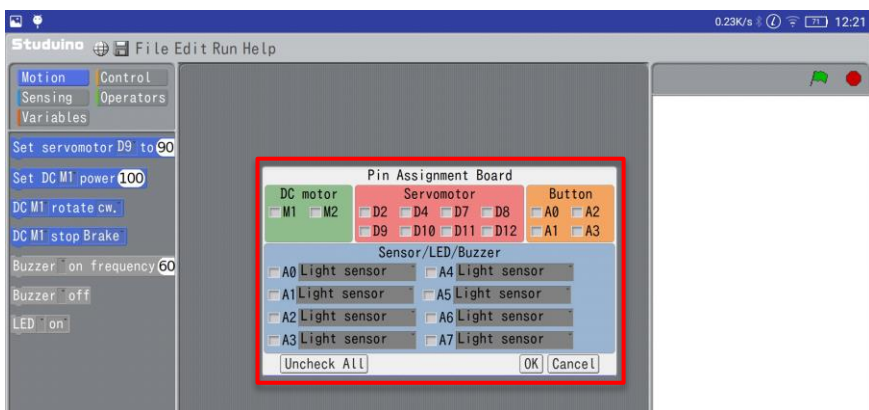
0.23K/s 71 12:21

Studuino File Edit Run Help

Motion Control
Sensing Operators
Variables

Set servomotor D9 to 90
Set DC M1 power 100
DC M1 rotate cw.
DC M1 stop Brake
Buzzer on frequency 60
Buzzer off
LED on

Pin Assignment Board

| DC motor | Servomotor | Button |
|---|---|---|
| M1 M2 | D2 D4 D7 D8 | A0 A2 |
| | D9 D10 D11 D12 | A1 A3 |

Sensor/LED/Buzzer
A0 Light sensor
A4 Light sensor
A1 Light sensor
A5 Light sensor
A2 Light sensor
A6 Light sensor
A3 Light sensor
A7 Light sensor

Uncheck All
OK Cancel